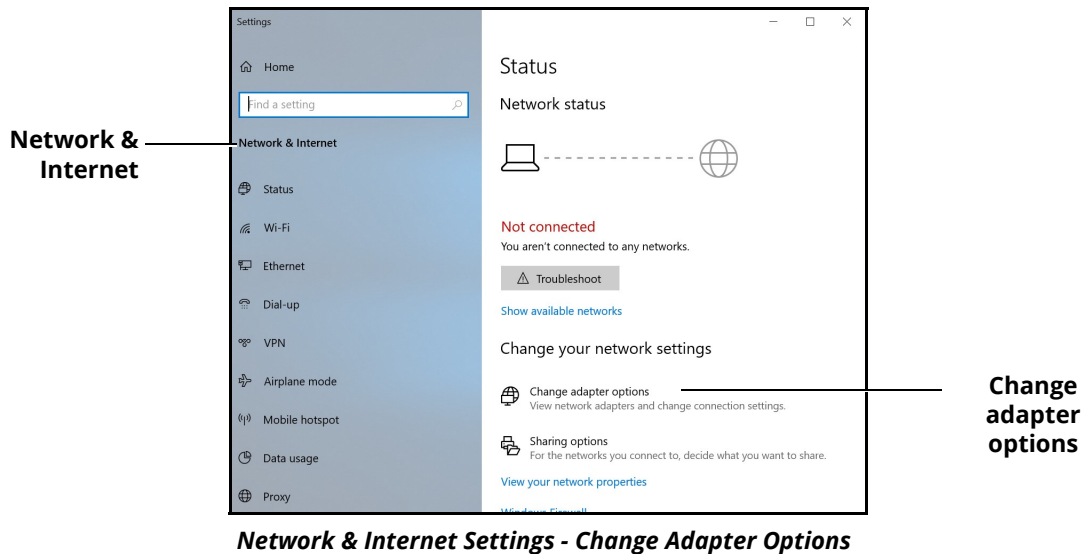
Network & Internet

Settings

Home

Find a setting

Network & Internet

Status

Wi-Fi

Ethernet

Dial-up

VPN

Airplane mode

Mobile hotspot

Data usage

Proxy

Status

Network status

Not connected
You aren't connected to any networks.

Troubleshoot

Show available networks

Change your network settings

Change adapter options
View network adapters and change connection settings.

Sharing options
For the networks you connect to, decide what you want to share.

View your network properties

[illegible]

Change adapter options

*Network & Internet Settings - Change Adapter Options*